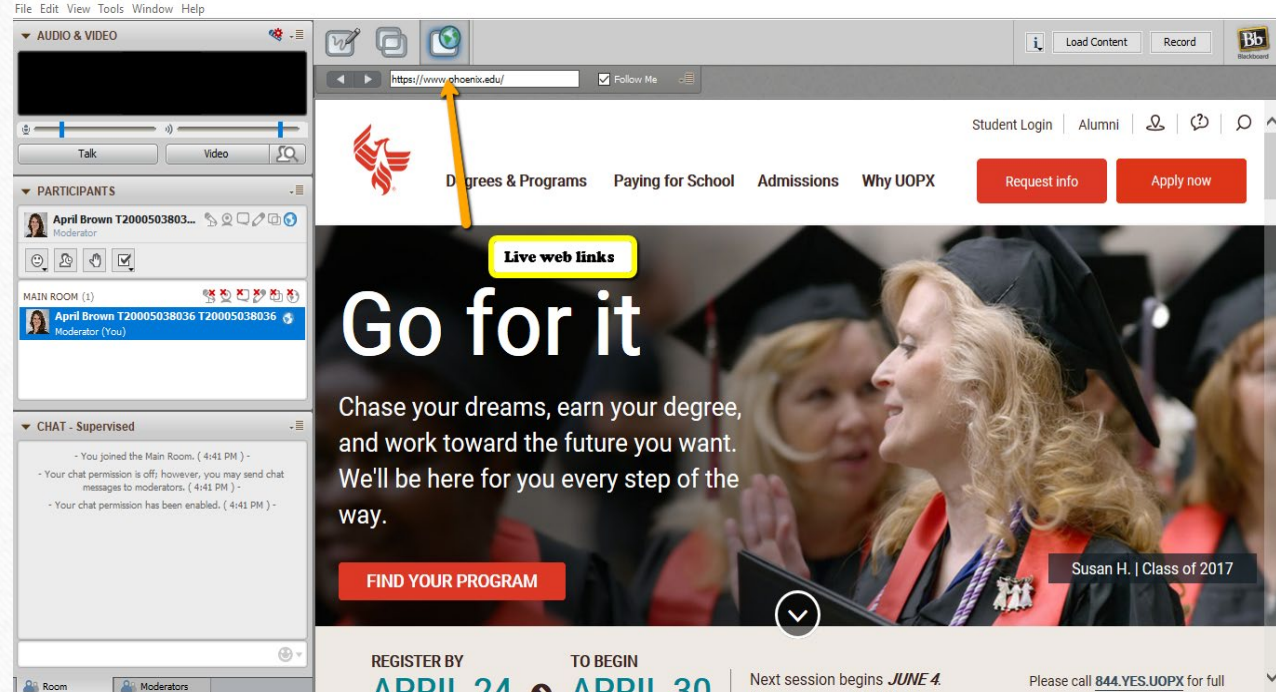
File Edit View Tools Window Help

AUDIO & VIDEO

Talk

Video

PARTICIPANTS

April Brown T2000503803...
Moderator

MAIN ROOM (1)

April Brown T20005038036 T20005038036
Moderator (You)

CHAT - Supervised

- You joined the Main Room. ( 4:41 PM ) -
- Your chat permission is off; however, you may send chat messages to moderators. ( 4:41 PM ) -
- Your chat permission has been enabled. ( 4:41 PM ) -

Room

Moderators

Load Content

Record

Bb
Blackboard

https://www.phoenix.edu/

Follow Me

Student Login | Alumni

Degrees & Programs

Paying for School

Admissions

Why UOPX

Request info

Apply now

Live web links

Go for it

Chase your dreams, earn your degree, and work toward the future you want. We'll be here for you every step of the way.

FIND YOUR PROGRAM

Susan H. | Class of 2017

REGISTER BY
APRIL 24

TO BEGIN
APRIL 30

Next session begins JUNE 4.

Please call 844.YES.UOPX for full